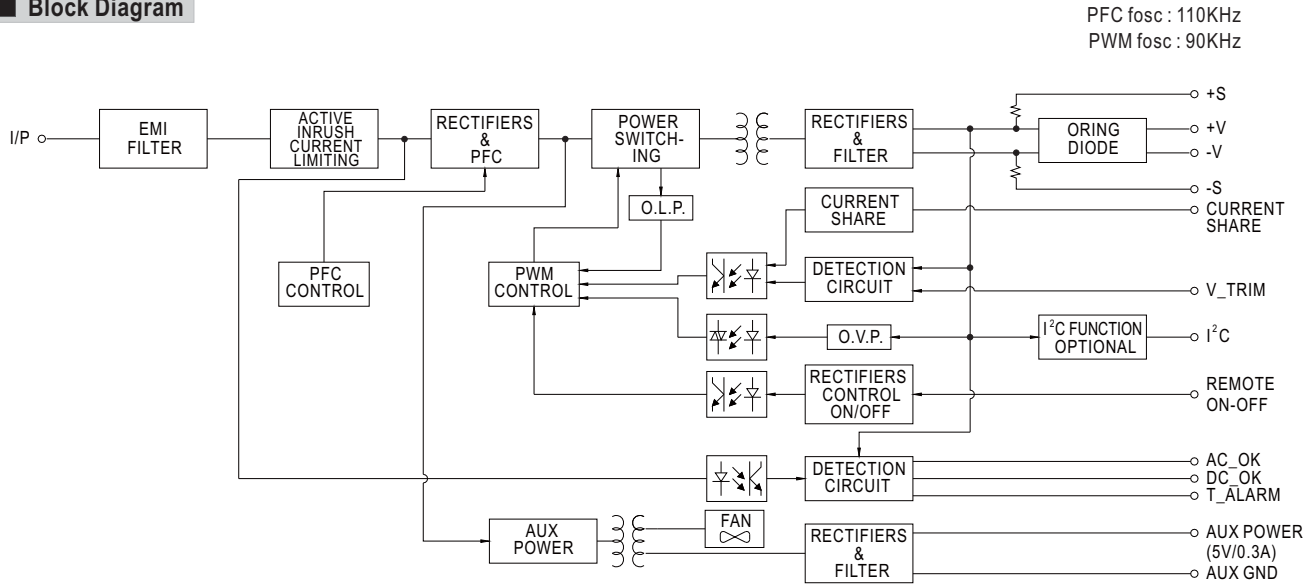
Block Diagram

PFC fosc : 110KHz
PWM fosc : 90KHz

I/P

EMI FILTER

ACTIVE INRUSH CURRENT LIMITING

RECTIFIERS & PFC

POWER SWITCHING

RECTIFIERS & FILTER

ORING DIODE

+S
+V
-V
-S

O.L.P.

CURRENT SHARE

CURRENT SHARE

PFC CONTROL

PWM CONTROL

DETECTION CIRCUIT

V_TRIM

O.V.P.

$I^2C$ FUNCTION OPTIONAL

$I^2C$

RECTIFIERS CONTROL ON/OFF

REMOTE ON-OFF

DETECTION CIRCUIT

AC_OK
DC_OK
T_ALARM

AUX POWER

FAN

RECTIFIERS & FILTER

AUX POWER (5V/0.3A)
AUX GND